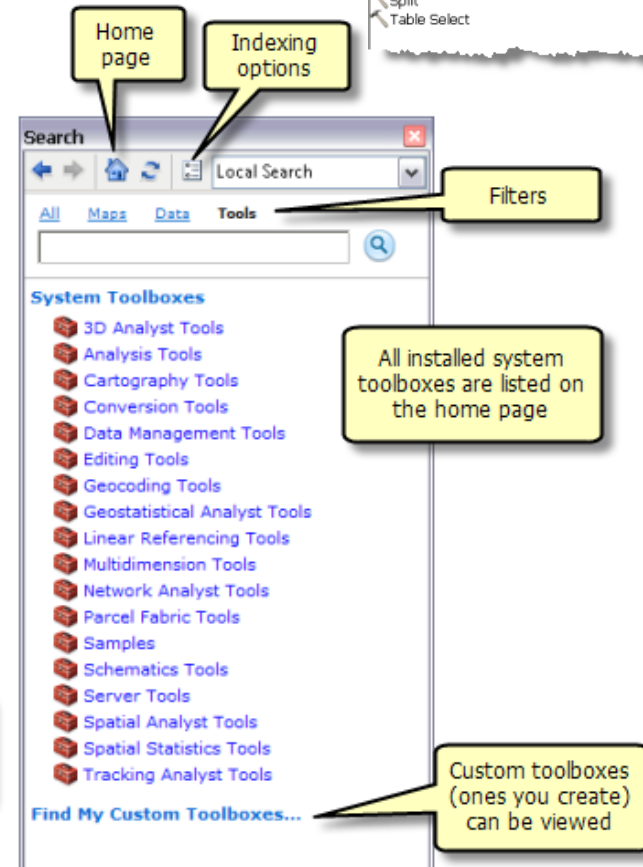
Split
Table Select

Home page

Indexing options

Search

Local Search

Filters

All Maps Data Tools

System Toolboxes

3D Analyst Tools
Analysis Tools
Cartography Tools
Conversion Tools
Data Management Tools
Editing Tools
Geocoding Tools
Geostatistical Analyst Tools
Linear Referencing Tools
Multidimension Tools
Network Analyst Tools
Parcel Fabric Tools
Samples
Schematics Tools
Server Tools
Spatial Analyst Tools
Spatial Statistics Tools
Tracking Analyst Tools

All installed system toolboxes are listed on the home page

Find My Custom Toolboxes...

Custom toolboxes (ones you create) can be viewed